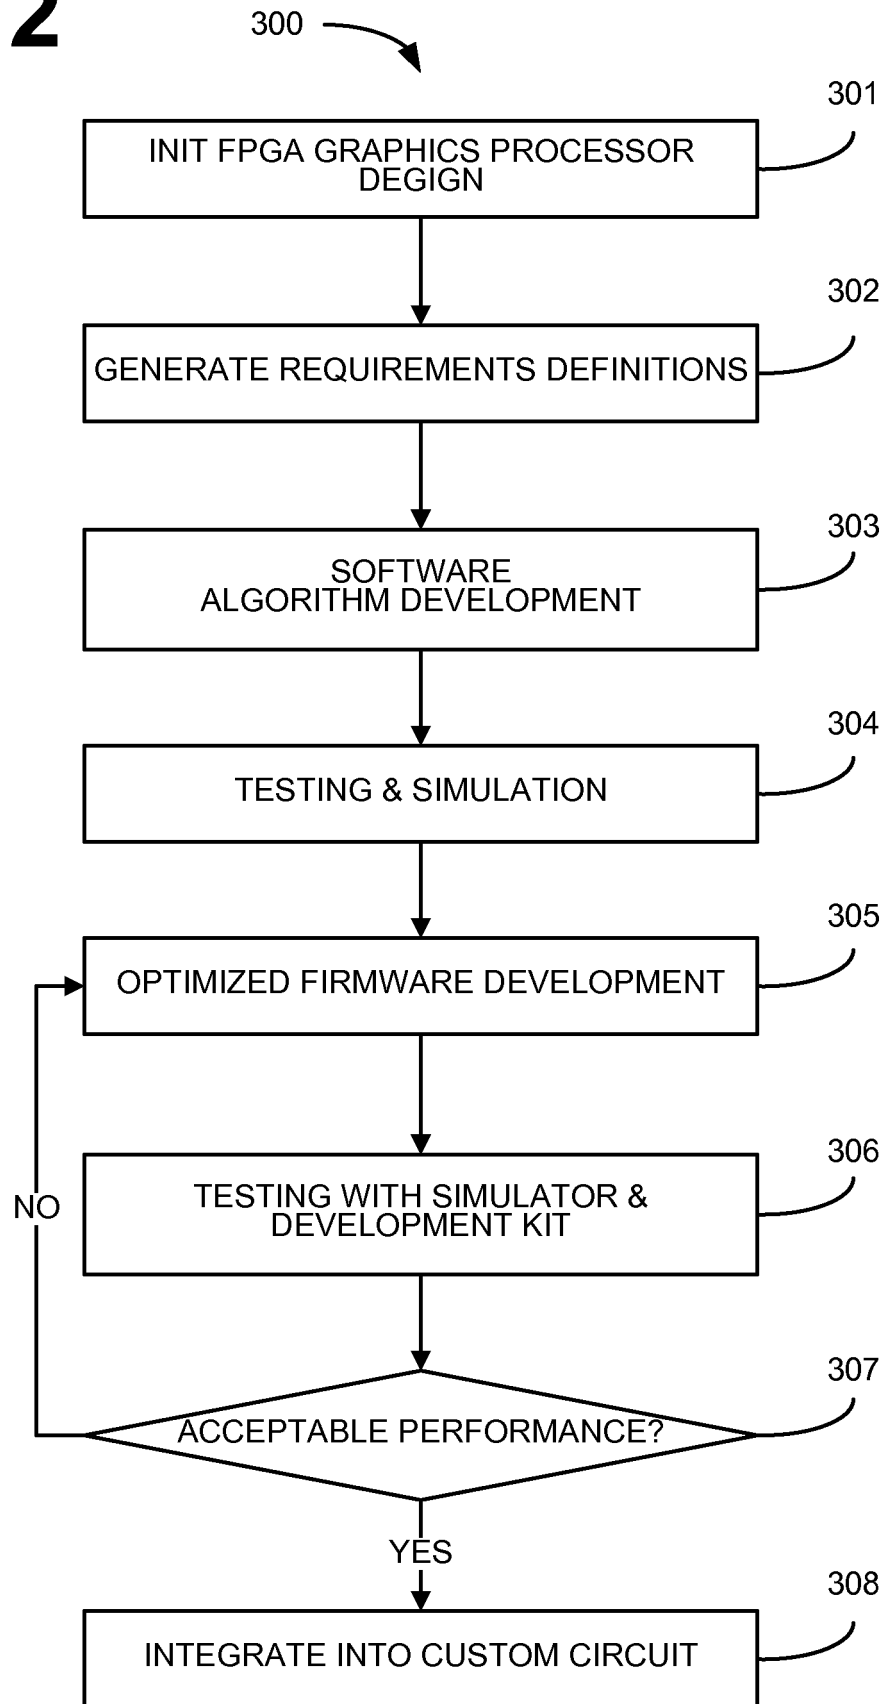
2

300

301
INIT FPGA GRAPHICS PROCESSOR DEGIGN

302
GENERATE REQUIREMENTS DEFINITIONS

303
SOFTWARE ALGORITHM DEVELOPMENT

304
TESTING & SIMULATION

305
OPTIMIZED FIRMWARE DEVELOPMENT

306
TESTING WITH SIMULATOR & DEVELOPMENT KIT

NO

307
ACCEPTABLE PERFORMANCE?

YES

308
INTEGRATE INTO CUSTOM CIRCUIT